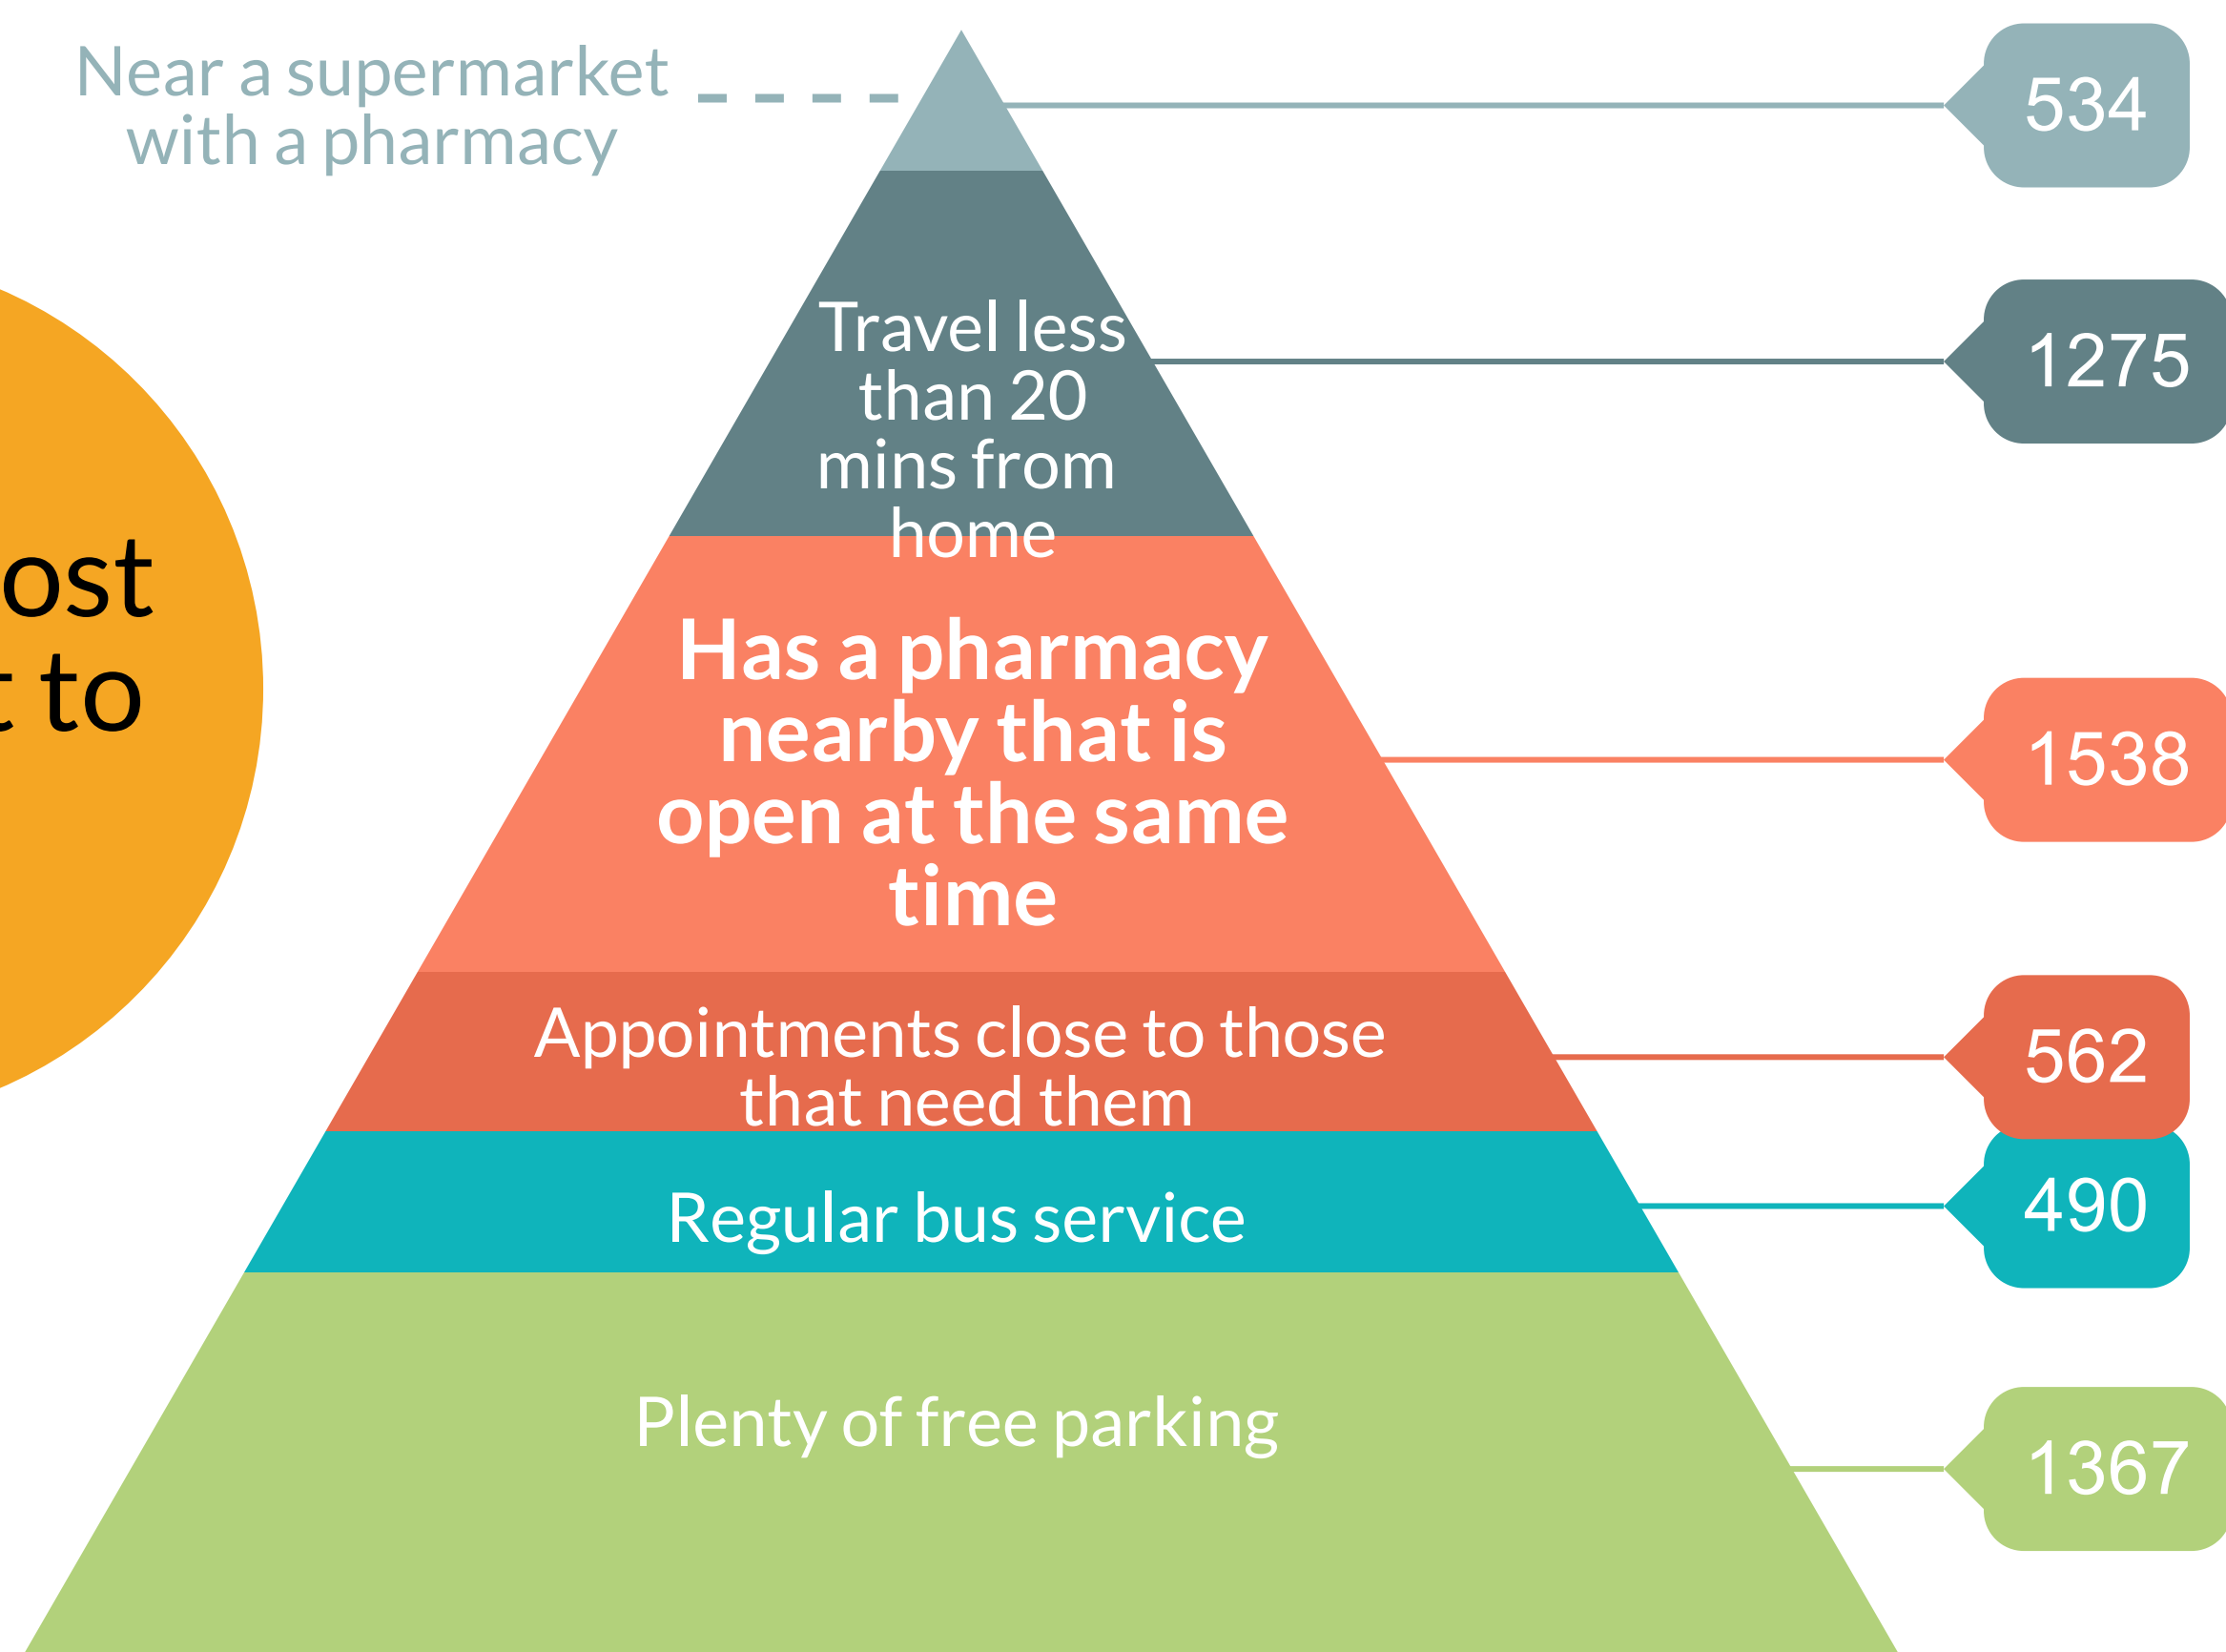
ost
t to

Near a supermarket with a pharmacy

534

Travel less than 20 mins from home

1275

Has a pharmacy nearby that is open at the same time

1538

Appointments close to those that need them

562

Regular bus service

490

Plenty of free parking

1367